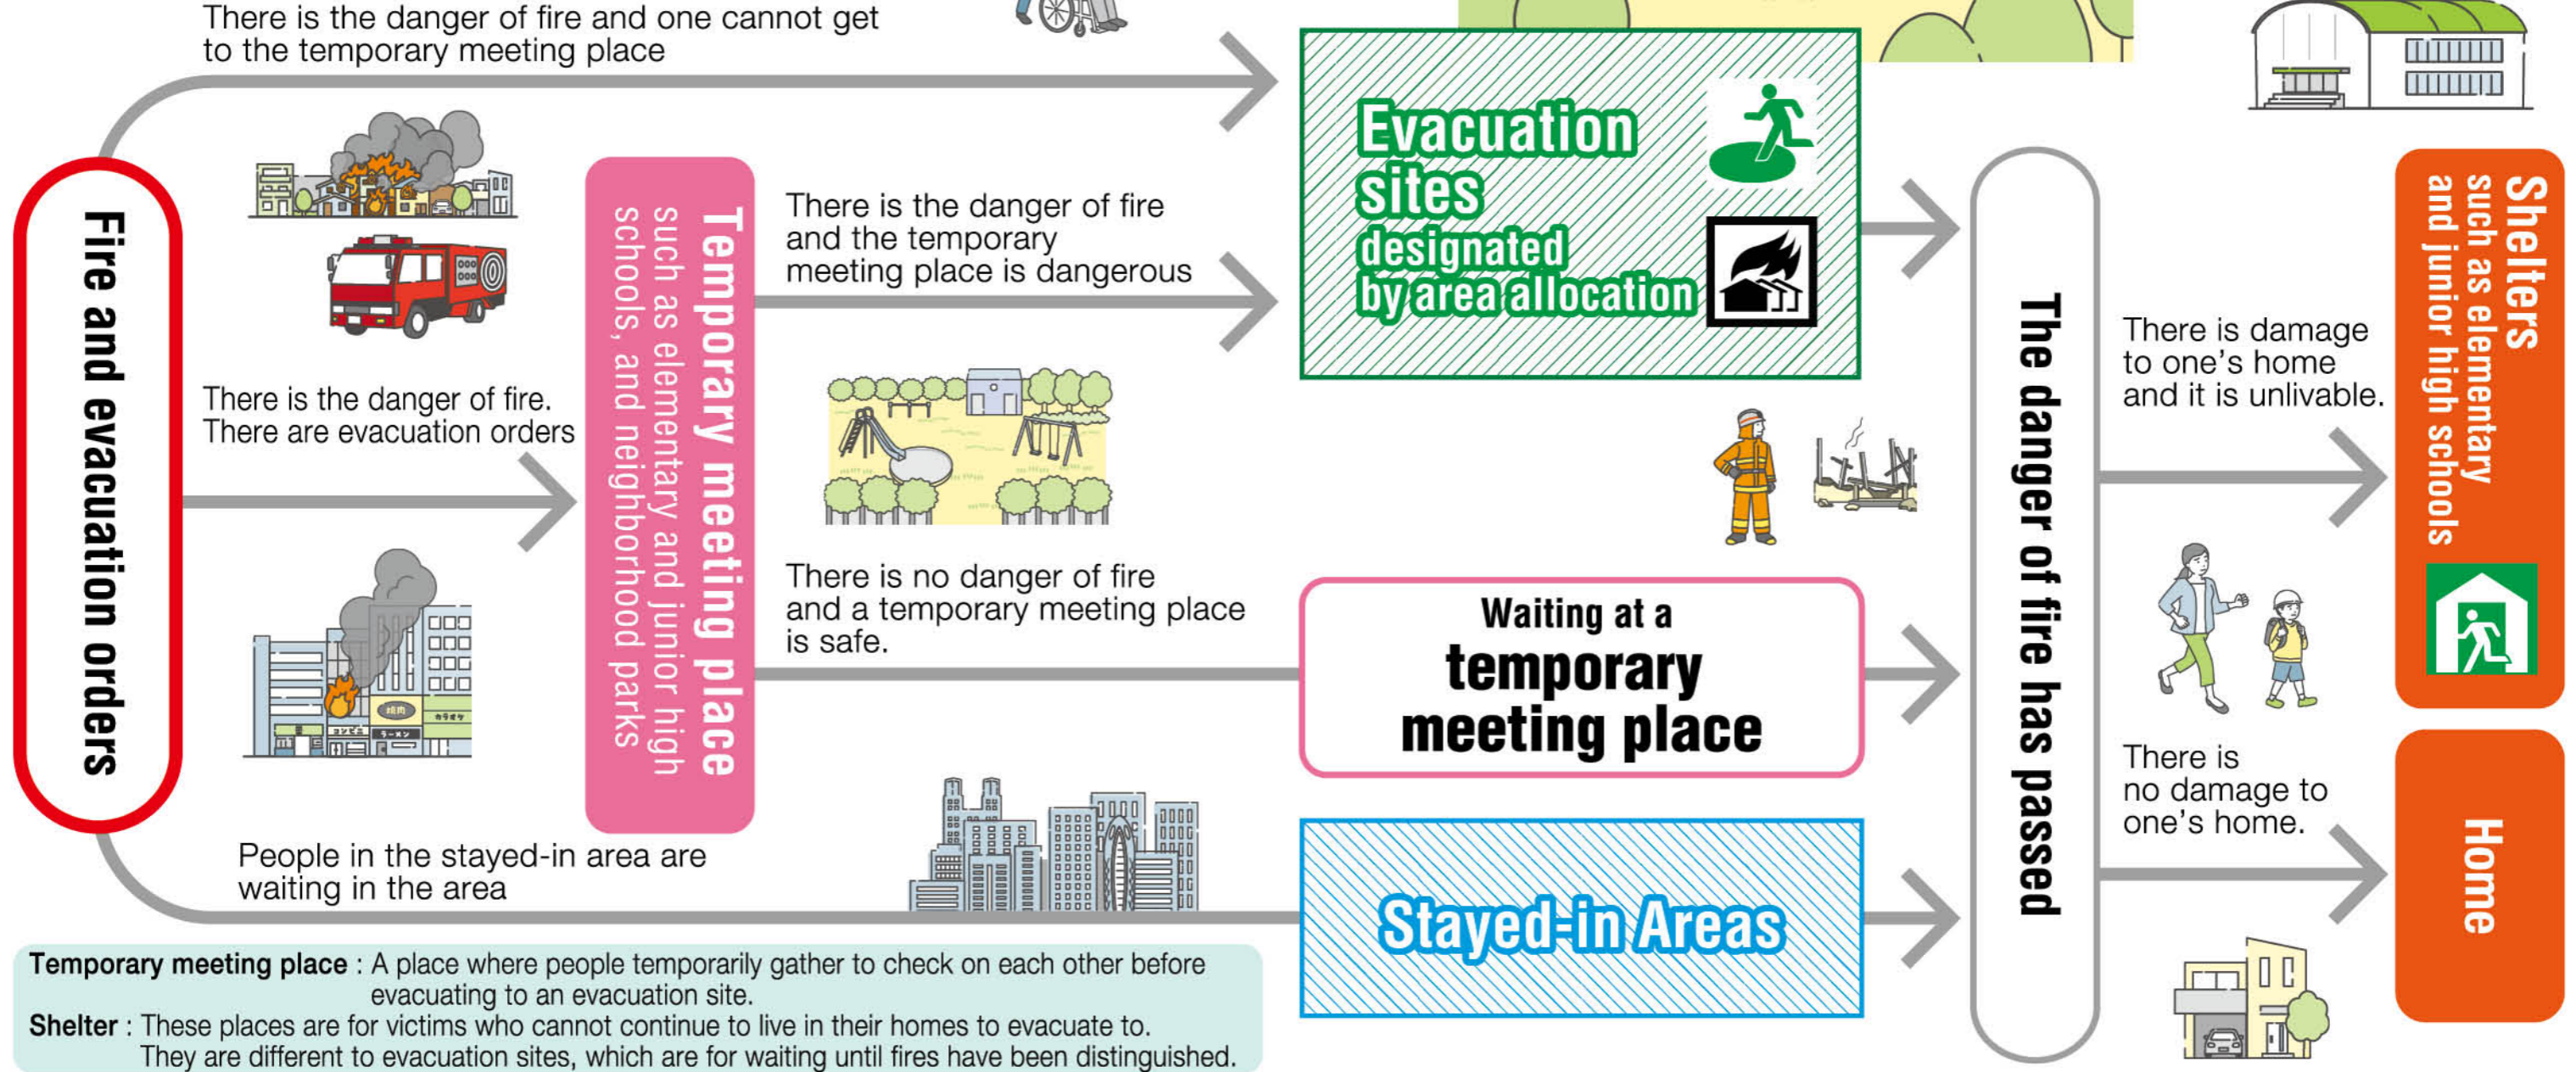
There is the danger of fire and one cannot get to the temporary meeting place

Fire and evacuation orders

There is the danger of fire. There are evacuation orders

Temporary meeting place
such as elementary and junior high schools, and neighborhood parks

There is the danger of fire and the temporary meeting place is dangerous

Evacuation sites designated by area allocation

There is no danger of fire and a temporary meeting place is safe.

Waiting at a temporary meeting place

People in the stayed-in area are waiting in the area

Stayed-in Areas

The danger of fire has passed

There is damage to one's home and it is unlivable.

Shelters
such as elementary and junior high schools

There is no damage to one's home.

Home

Temporary meeting place : A place where people temporarily gather to check on each other before evacuating to an evacuation site.
Shelter : These places are for victims who cannot continue to live in their homes to evacuate to. They are different to evacuation sites, which are for waiting until fires have been distinguished.